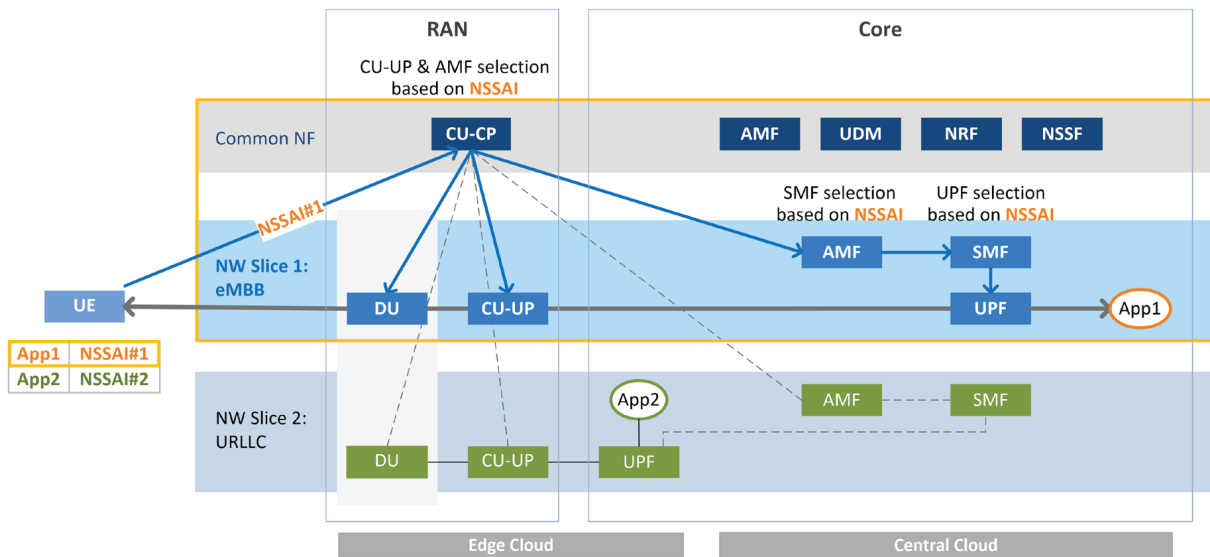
RAN

Core

CU-UP & AMF selection based on NSSAI

Common NF

CU-CP

AMF

UDM

NRF

NSSF

SMF selection based on NSSAI

UPF selection based on NSSAI

NSSAI#1

NW Slice 1: eMBB

AMF

SMF

UE

DU

CU-UP

UPF

App1

| App1 | NSSAI#1 |
|---|---|
| App2 | NSSAI#2 |

NW Slice 2: URLLC

App2

AMF

SMF

DU

CU-UP

UPF

Edge Cloud

Central Cloud